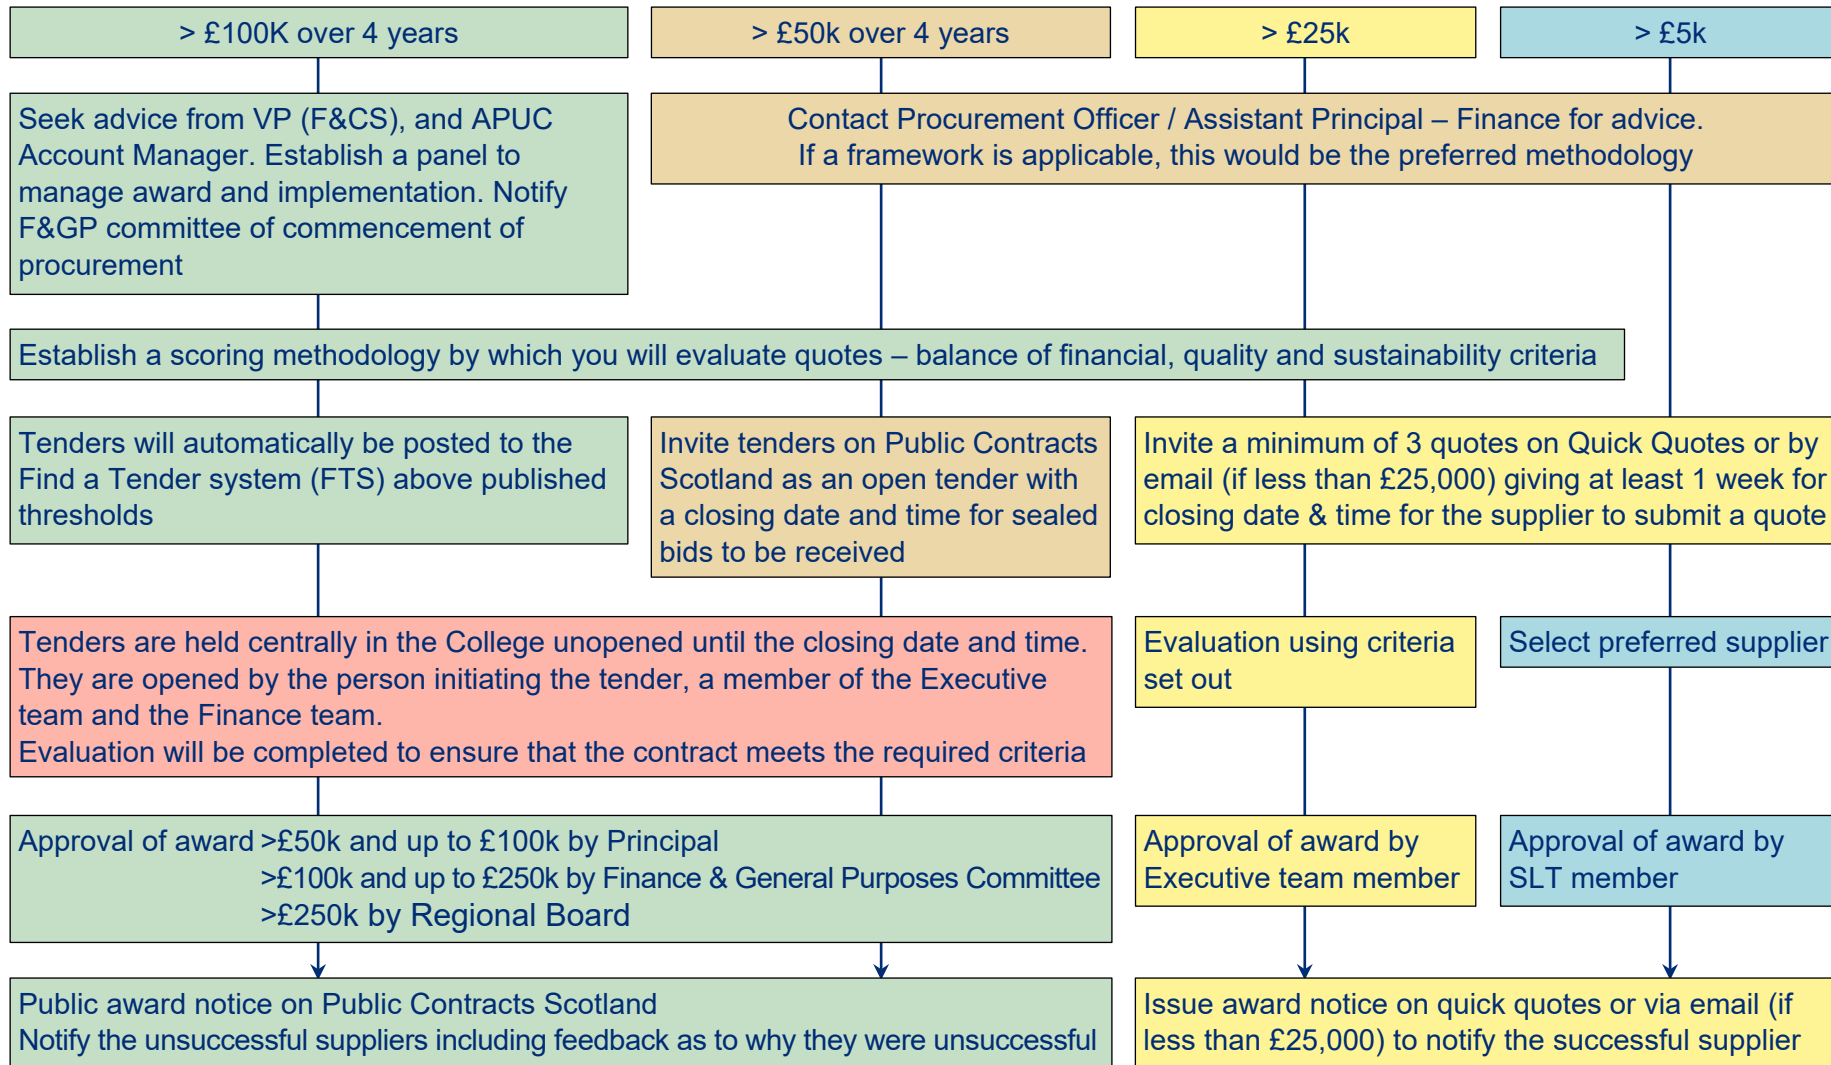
> £100K over 4 years

> £50k over 4 years

> £25k

> £5k

Seek advice from VP (F&CS), and APUC Account Manager. Establish a panel to manage award and implementation. Notify F&GP committee of commencement of procurement

Contact Procurement Officer / Assistant Principal – Finance for advice.
If a framework is applicable, this would be the preferred methodology

Establish a scoring methodology by which you will evaluate quotes – balance of financial, quality and sustainability criteria

Tenders will automatically be posted to the Find a Tender system (FTS) above published thresholds

Invite tenders on Public Contracts Scotland as an open tender with a closing date and time for sealed bids to be received

Invite a minimum of 3 quotes on Quick Quotes or by email (if less than £25,000) giving at least 1 week for closing date & time for the supplier to submit a quote

Tenders are held centrally in the College unopened until the closing date and time. They are opened by the person initiating the tender, a member of the Executive team and the Finance team.
Evaluation will be completed to ensure that the contract meets the required criteria

Evaluation using criteria set out

Select preferred supplier

Approval of award >£50k and up to £100k by Principal
>£100k and up to £250k by Finance & General Purposes Committee
>£250k by Regional Board

Approval of award by Executive team member

Approval of award by SLT member

Public award notice on Public Contracts Scotland
Notify the unsuccessful suppliers including feedback as to why they were unsuccessful

Issue award notice on quick quotes or via email (if less than £25,000) to notify the successful supplier